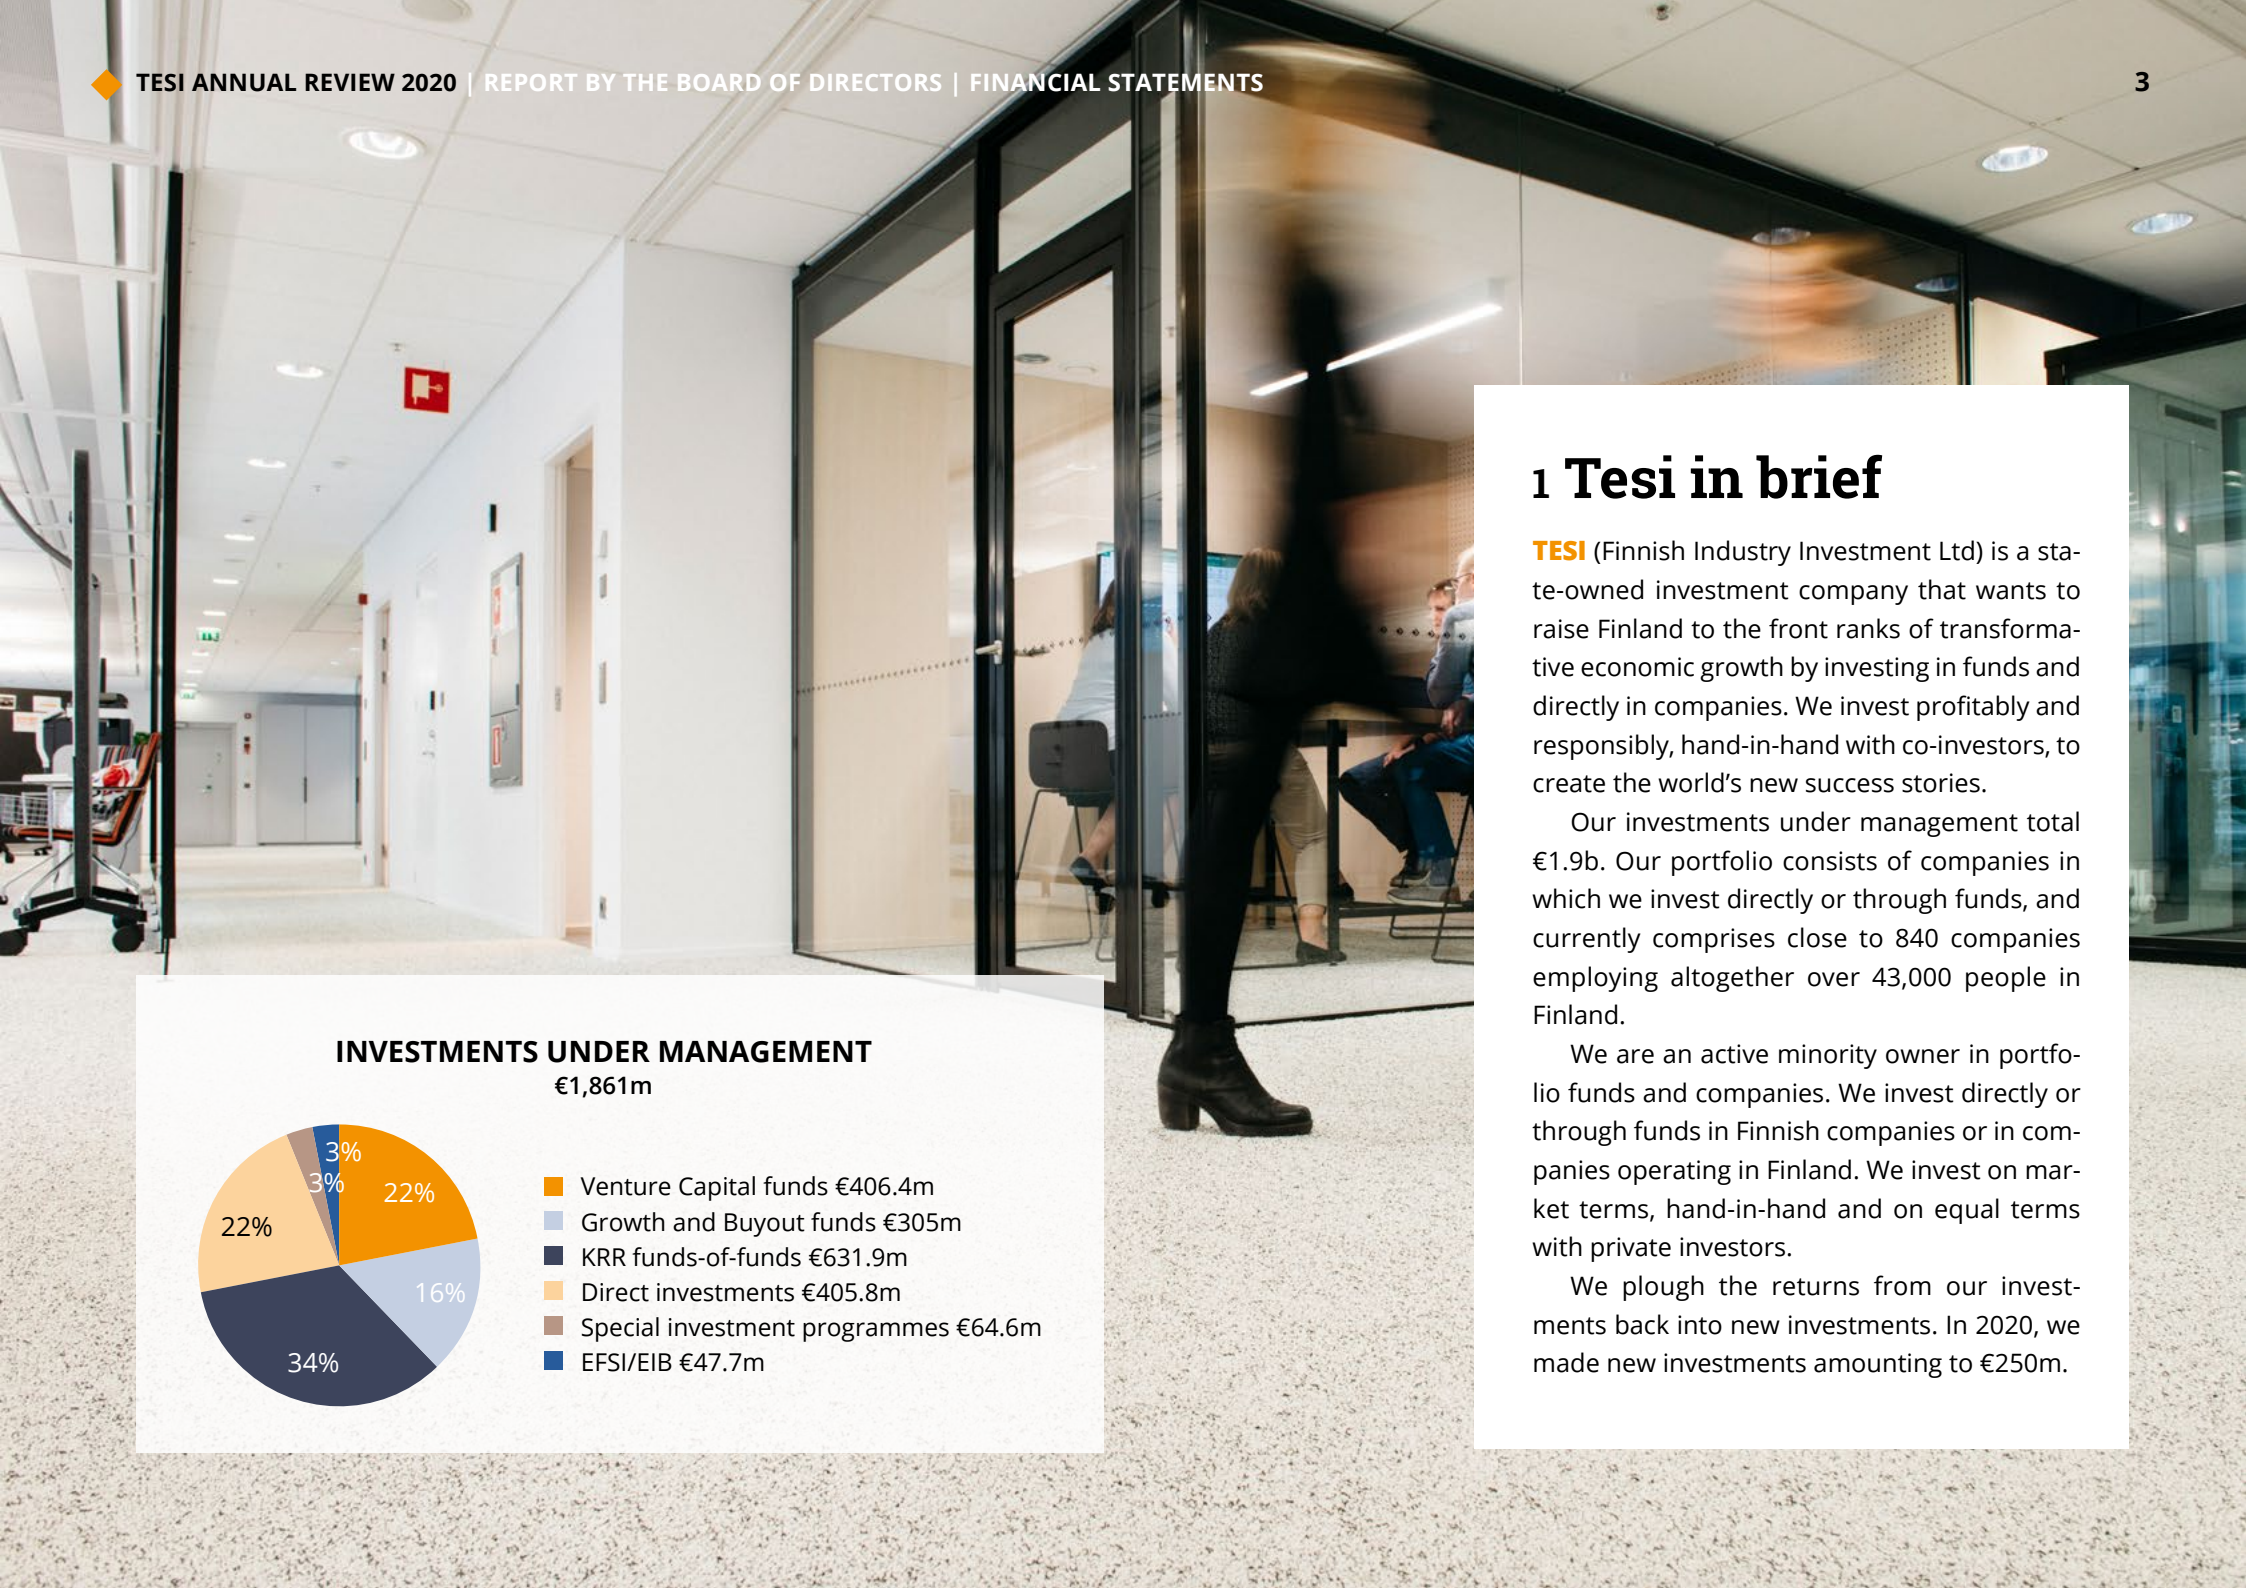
TESI ANNUAL REVIEW 2020 | REPORT BY THE BOARD OF DIRECTORS | FINANCIAL STATEMENTS

3

1 Tesi in brief

TESI (Finnish Industry Investment Ltd) is a state-owned investment company that wants to raise Finland to the front ranks of transformative economic growth by investing in funds and directly in companies. We invest profitably and responsibly, hand-in-hand with co-investors, to create the world's new success stories.

Our investments under management total €1.9b. Our portfolio consists of companies in which we invest directly or through funds, and currently comprises close to 840 companies employing altogether over 43,000 people in Finland.

We are an active minority owner in portfolio funds and companies. We invest directly or through funds in Finnish companies or in companies operating in Finland. We invest on market terms, hand-in-hand and on equal terms with private investors.

We plough the returns from our investments back into new investments. In 2020, we made new investments amounting to €250m.

INVESTMENTS UNDER MANAGEMENT
€1,861m

3%
3%
22%
22%
16%
34%

Venture Capital funds €406.4m
Growth and Buyout funds €305m
KRR funds-of-funds €631.9m
Direct investments €405.8m
Special investment programmes €64.6m
EFSI/EIB €47.7m